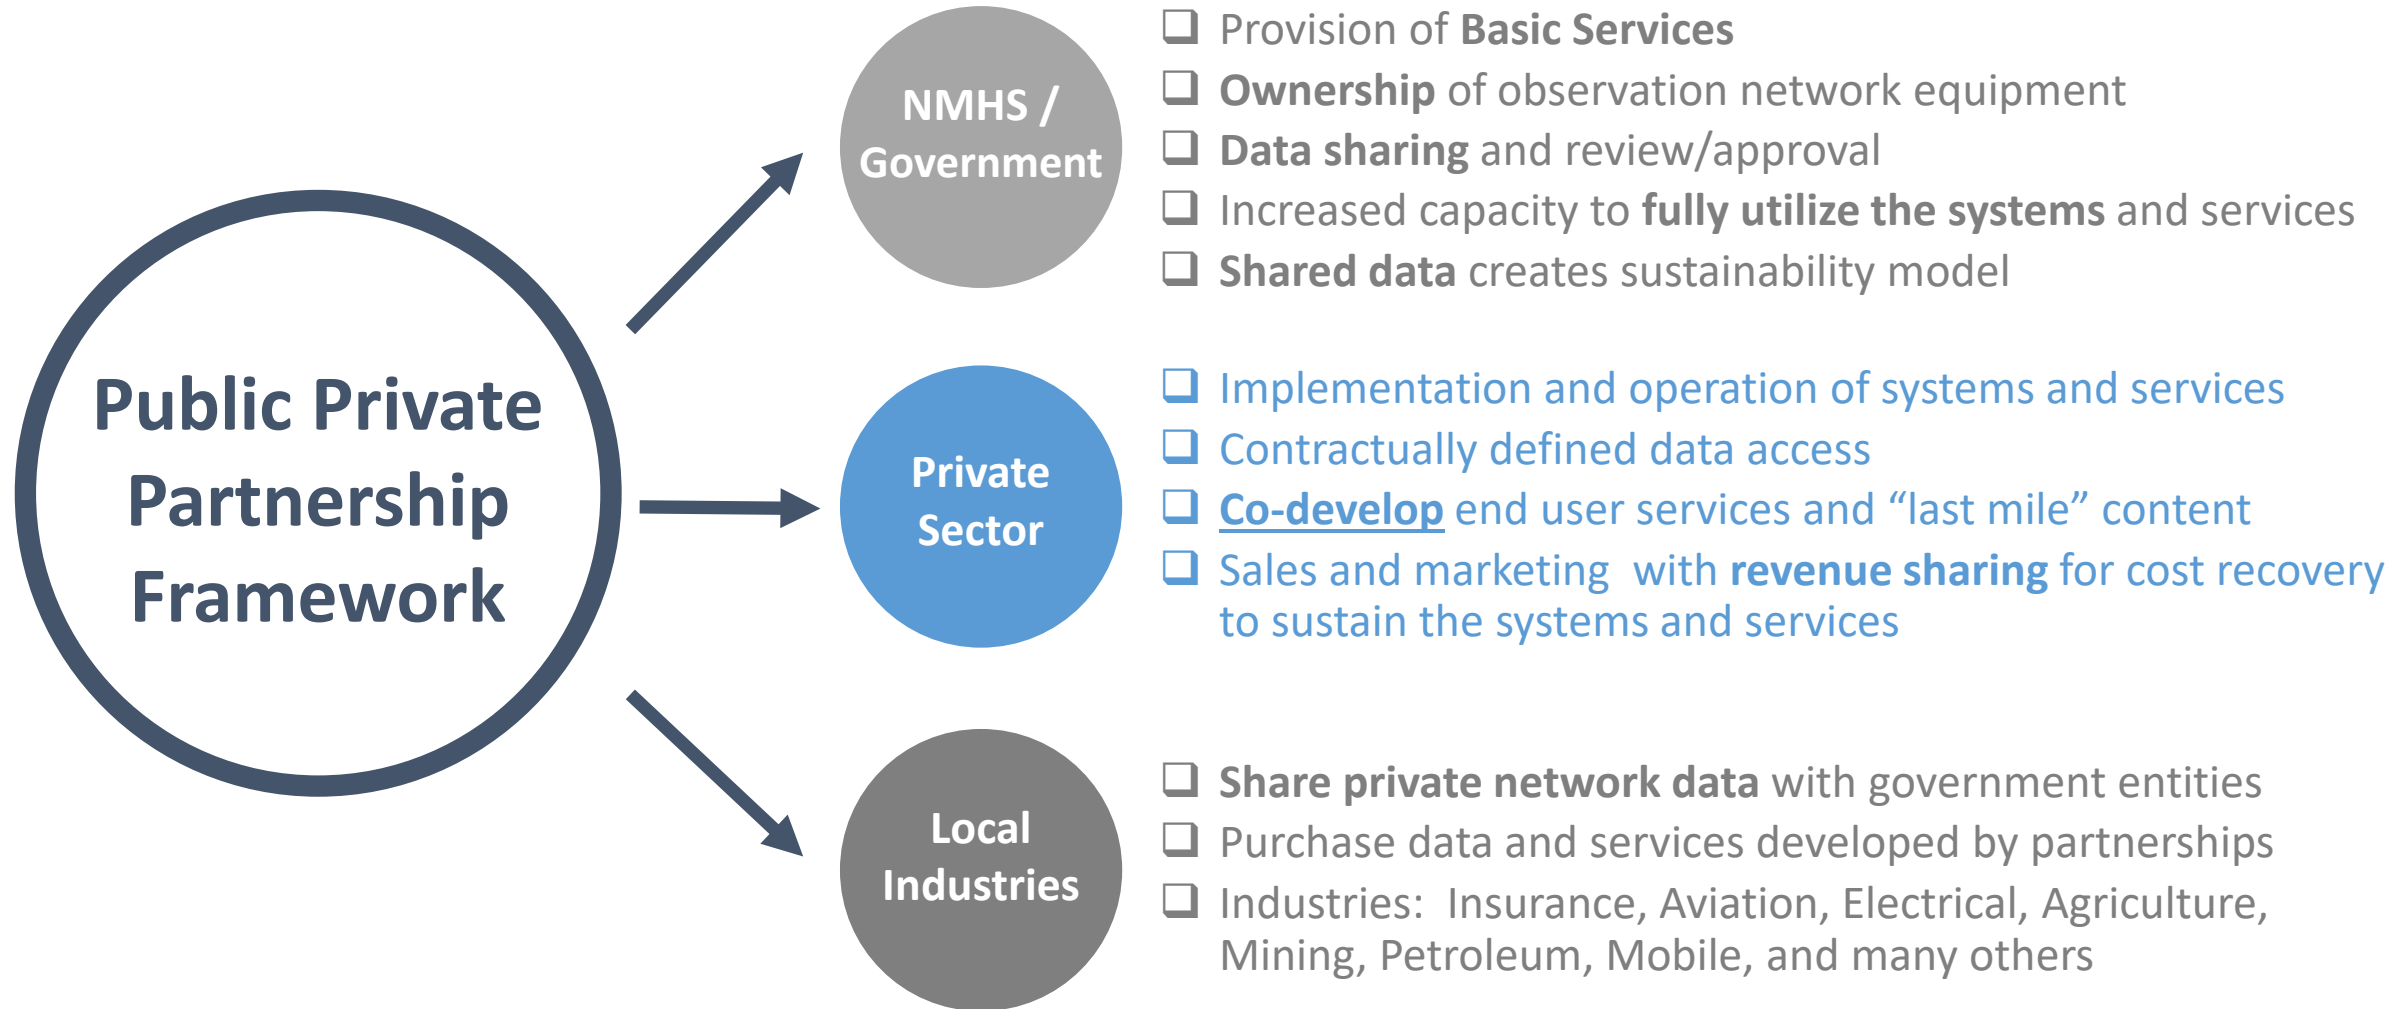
Public Private Partnership Framework

NMHS / Government

❑ Provision of Basic Services
❑ Ownership of observation network equipment
❑ Data sharing and review/approval
❑ Increased capacity to fully utilize the systems and services
❑ Shared data creates sustainability model

Private Sector

❑ Implementation and operation of systems and services
❑ Contractually defined data access
❑ Co-develop end user services and "last mile" content
❑ Sales and marketing with revenue sharing for cost recovery to sustain the systems and services

Local Industries

❑ Share private network data with government entities
❑ Purchase data and services developed by partnerships
❑ Industries: Insurance, Aviation, Electrical, Agriculture, Mining, Petroleum, Mobile, and many others